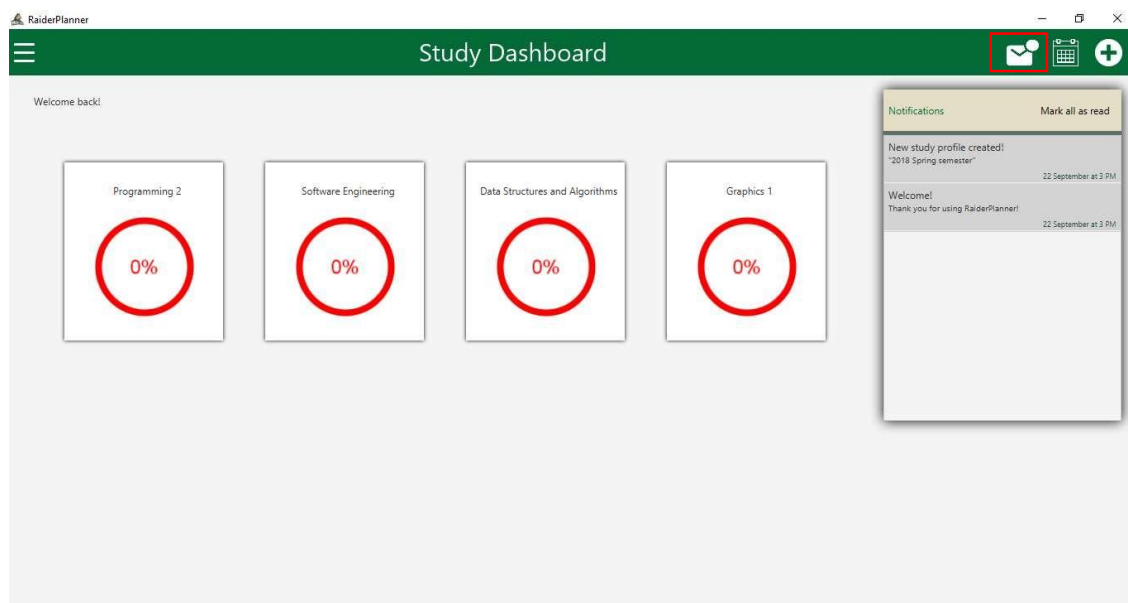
RaiderPlanner

Study Dashboard

Welcome back!

Programming 2

0%

Software Engineering

0%

Data Structures and Algorithms

0%

Graphics 1

0%

Notifications

Mark all as read

New study profile created!
"2018 Spring semester"
22 September at 3 PM

Welcome!
Thank you for using RaiderPlanner!
22 September at 3 PM